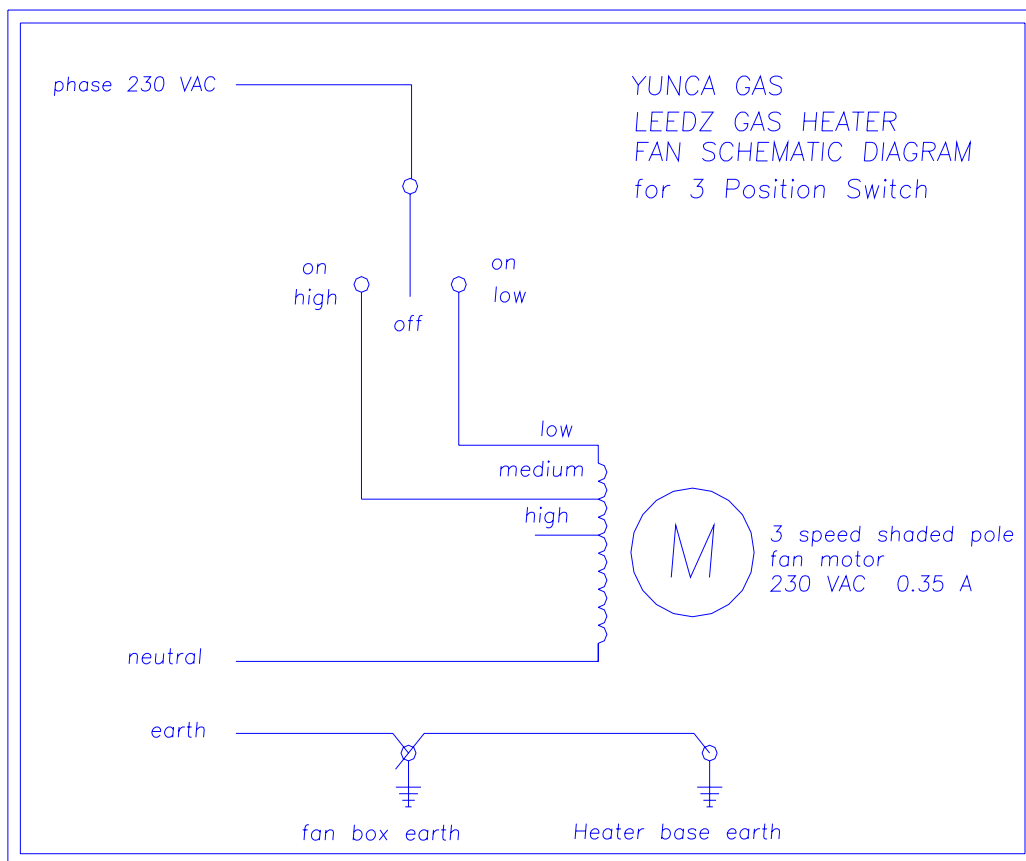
phase 230 VAC

YUNCA GAS
LEEDZ GAS HEATER
FAN SCHEMATIC DIAGRAM
for 3 Position Switch

on
high

off

on
low

low
medium
high

M

3 speed shaded pole
fan motor
230 VAC 0.35 A

neutral

earth

fan box earth

Heater base earth